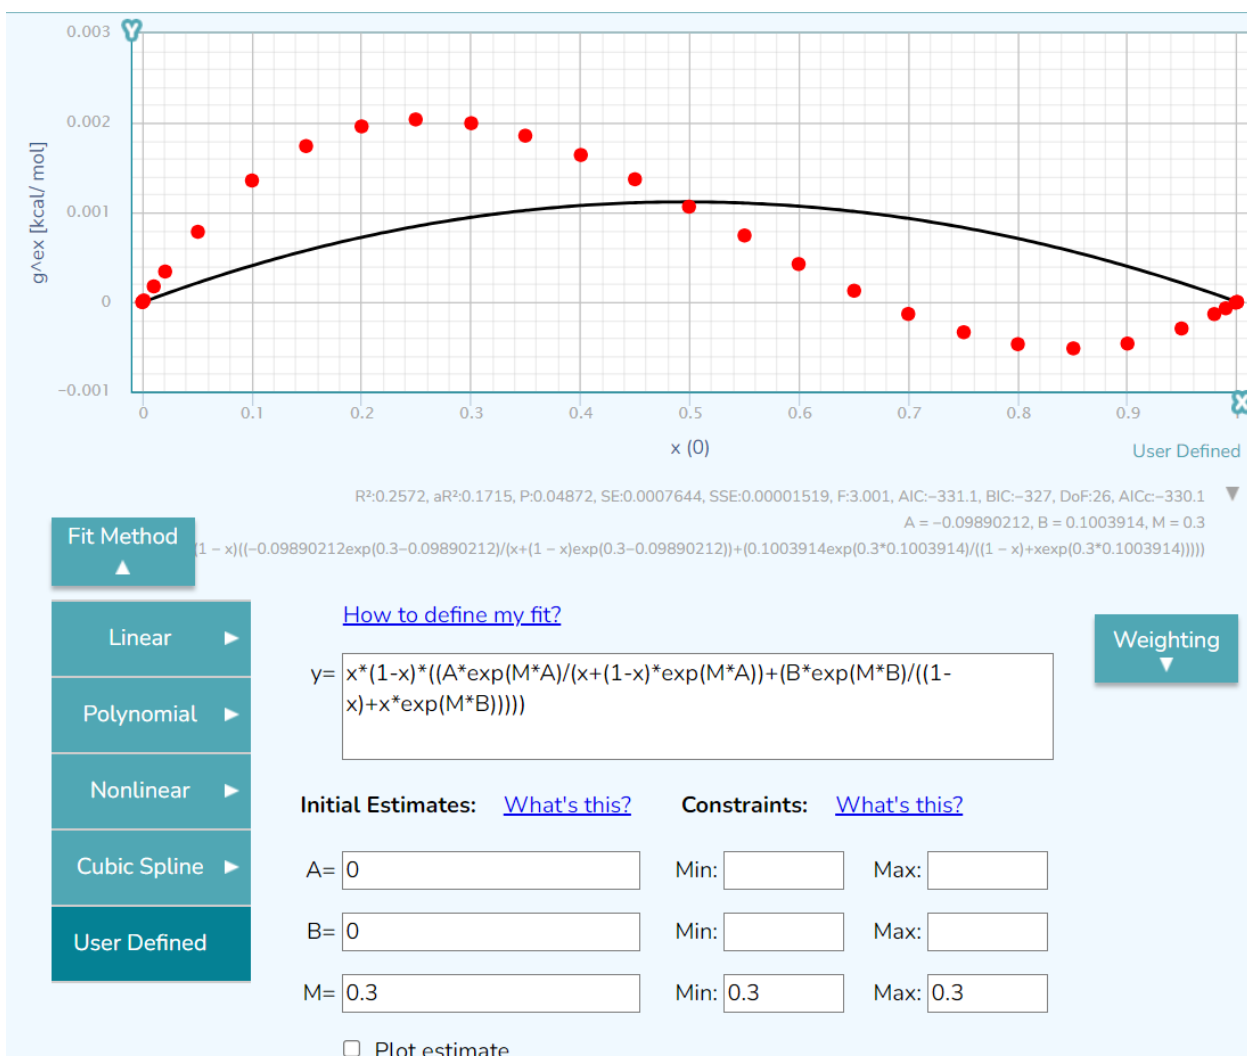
0.003
0.002
0.001
0
−0.001
g^ex [kcal/ mol]
0 0.1 0.2 0.3 0.4 0.5 0.6 0.7 0.8 0.9
x (0)
User Defined

R²:0.2572, aR²:0.1715, P:0.04872, SE:0.0007644, SSE:0.00001519, F:3.001, AIC:−331.1, BIC:−327, DoF:26, AICc:−330.1

A = −0.09890212, B = 0.1003914, M = 0.3

(1 − x)((−0.09890212exp(0.3−0.09890212)/(x+(1 − x)exp(0.3−0.09890212))+(0.1003914exp(0.3*0.1003914)/((1 − x)+xexp(0.3*0.1003914)))))

Fit Method ▲

Linear ►

Polynomial ►

Nonlinear ►

Cubic Spline ►

User Defined

How to define my fit?

Weighting ▼

y= x*(1-x)*((A*exp(M*A)/(x+(1-x)*exp(M*A))+(B*exp(M*B)/((1-x)+x*exp(M*B)))))

Initial Estimates: What's this? Constraints: What's this?

A= 0 Min: Max:

B= 0 Min: Max:

M= 0.3 Min: 0.3 Max: 0.3

Plot estimate